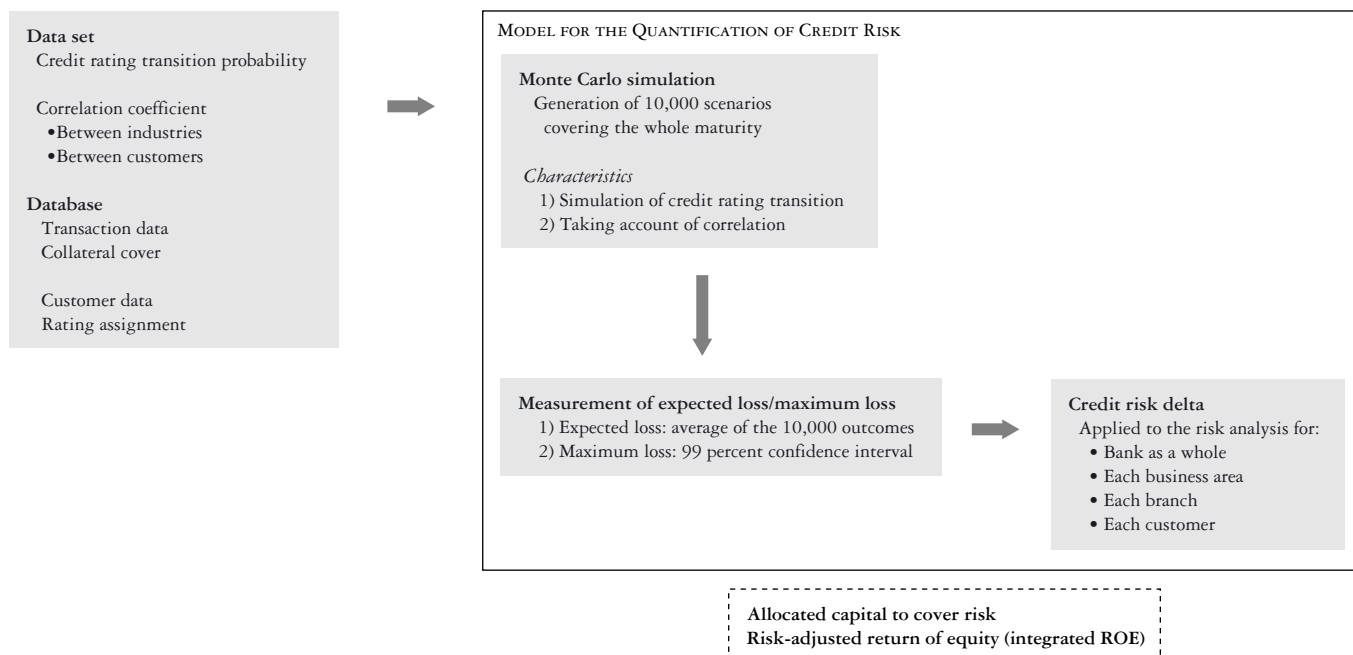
**Data set**
Credit rating transition probability

Correlation coefficient
•Between industries
•Between customers

**Database**
Transaction data
Collateral cover

Customer data
Rating assignment

MODEL FOR THE QUANTIFICATION OF CREDIT RISK

**Monte Carlo simulation**
Generation of 10,000 scenarios covering the whole maturity

*Characteristics*
1) Simulation of credit rating transition
2) Taking account of correlation

**Measurement of expected loss/maximum loss**
1) Expected loss: average of the 10,000 outcomes
2) Maximum loss: 99 percent confidence interval

**Credit risk delta**
Applied to the risk analysis for:
• Bank as a whole
• Each business area
• Each branch
• Each customer

**Allocated capital to cover risk**
**Risk-adjusted return of equity (integrated ROE)**